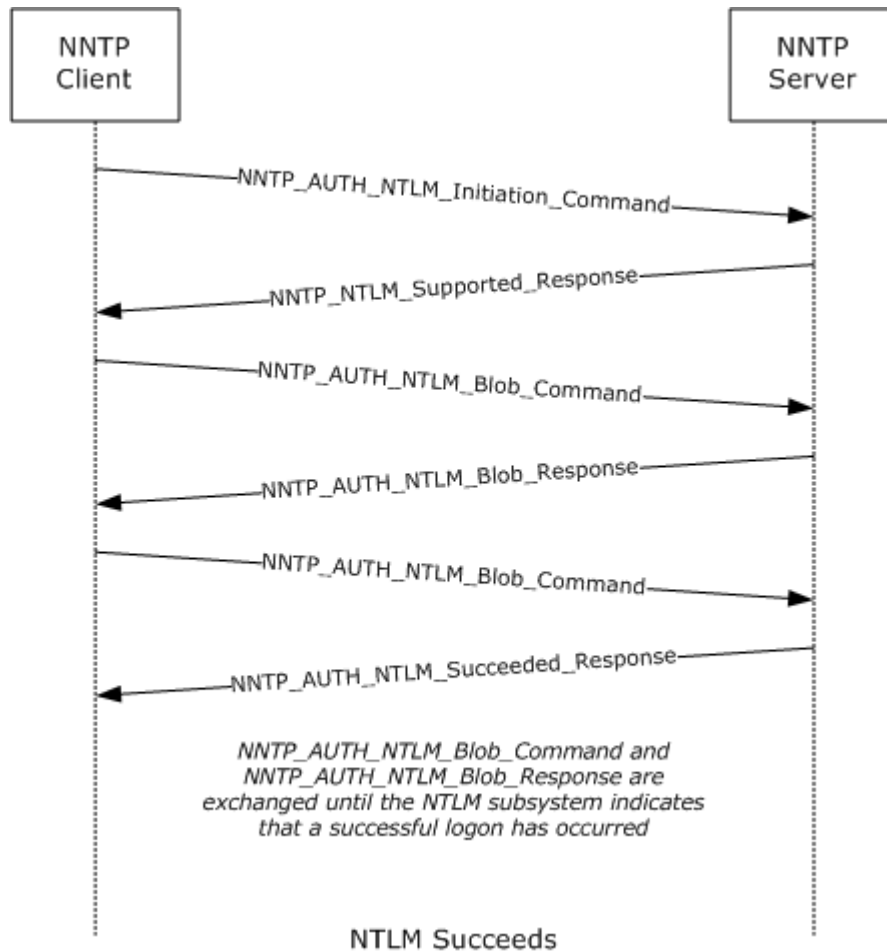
NNTP Client

NNTP Server

NNTP_AUTH_NTLM_Initiation_Command

NNTP_NTLM_Supported_Response

NNTP_AUTH_NTLM_Blob_Command

NNTP_AUTH_NTLM_Blob_Response

NNTP_AUTH_NTLM_Blob_Command

NNTP_AUTH_NTLM_Succeeded_Response

NNTP_AUTH_NTLM_Blob_Command and NNTP_AUTH_NTLM_Blob_Response are exchanged until the NTLM subsystem indicates that a successful logon has occurred

NTLM Succeeds